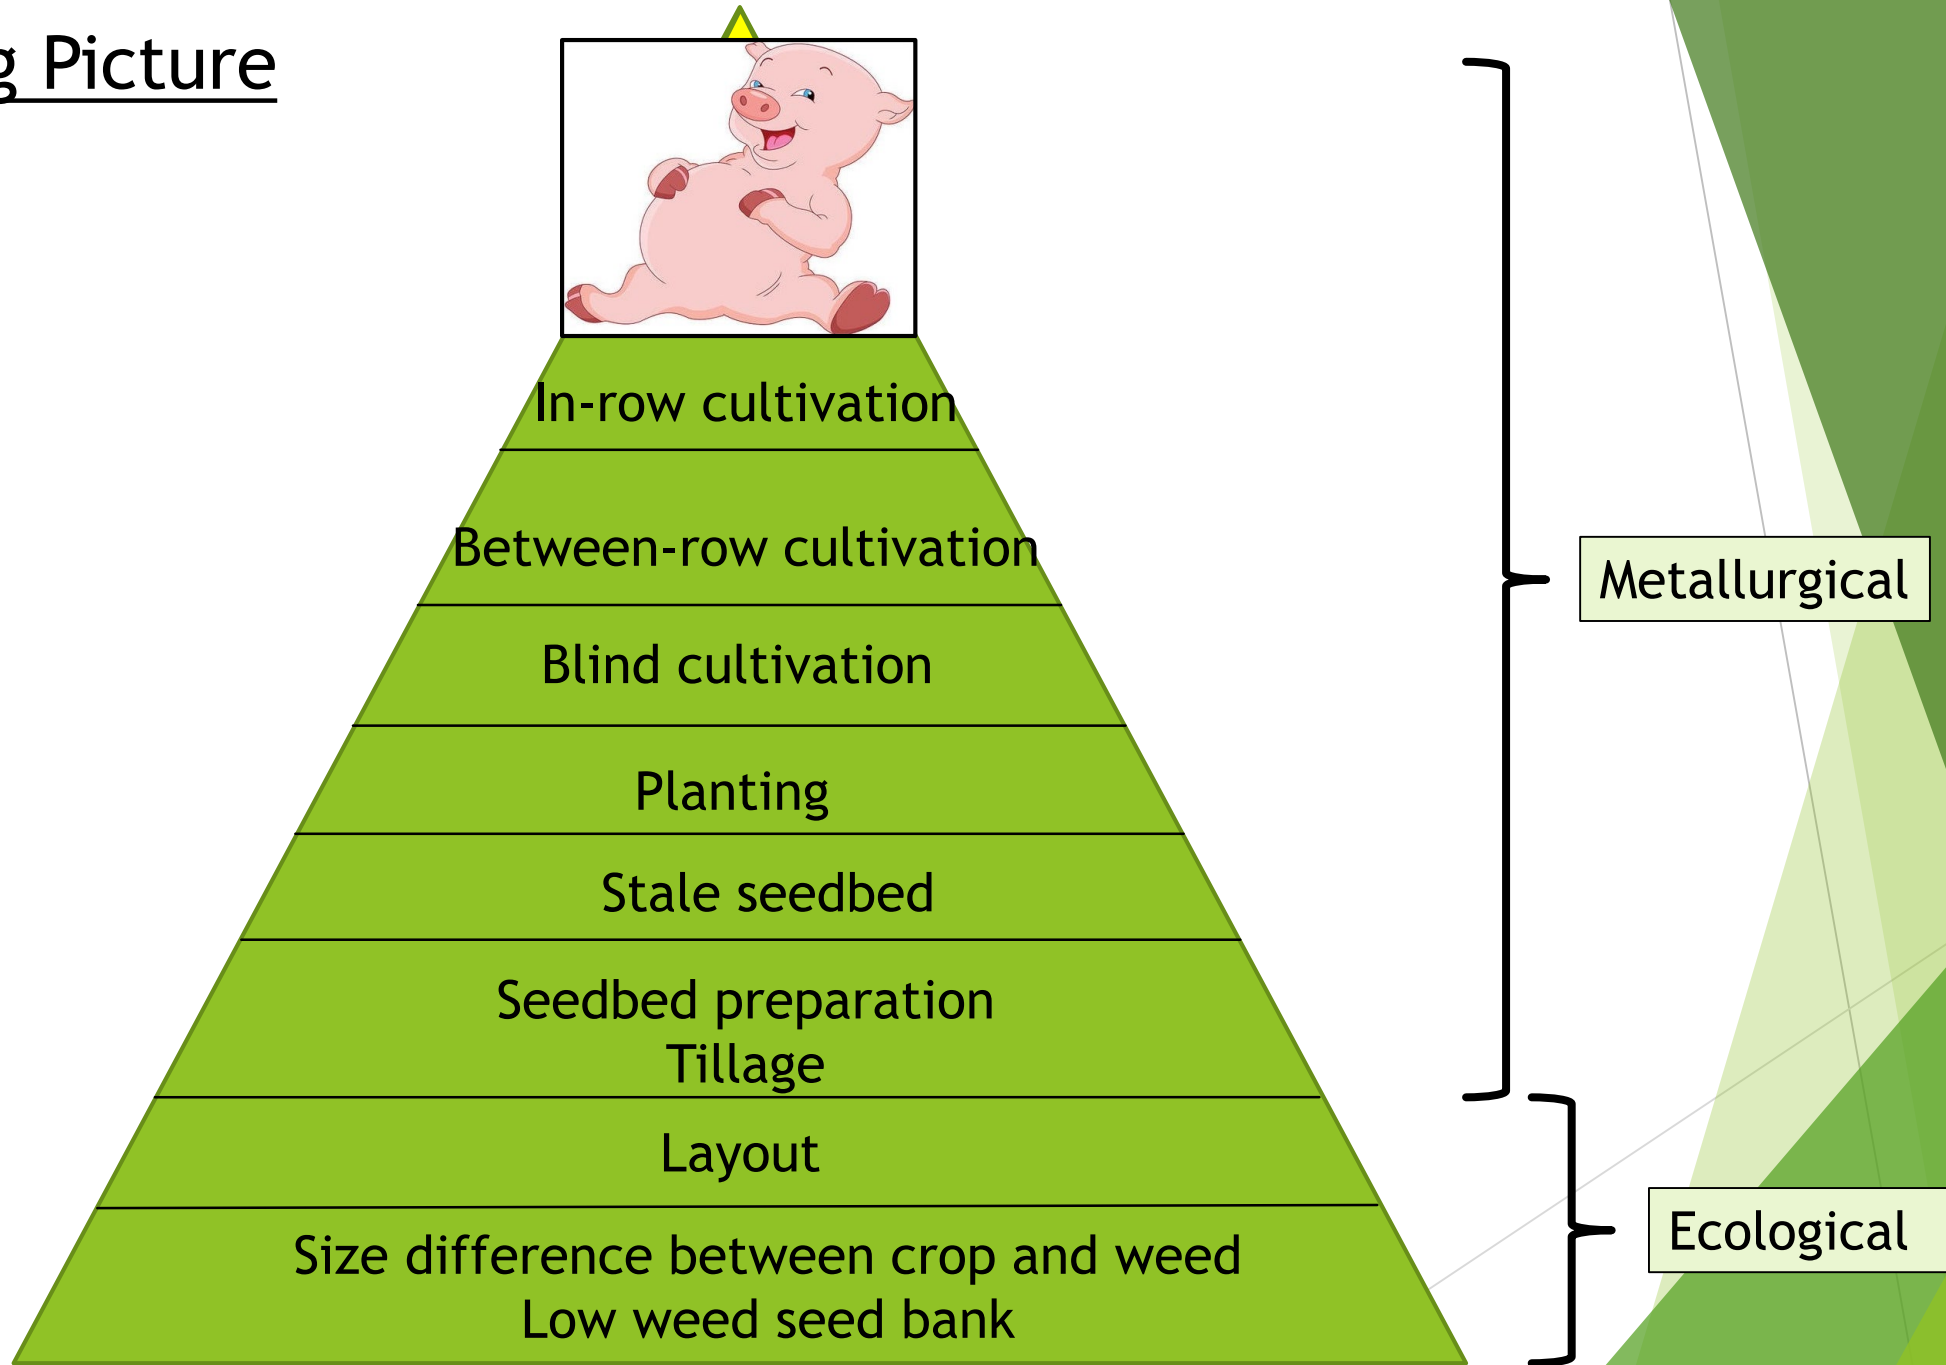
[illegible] Picture

In-row cultivation

Between-row cultivation

Blind cultivation

Planting

Stale seedbed

Seedbed preparation
Tillage

Layout

Size difference between crop and weed
Low weed seed bank

Metallurgical

Ecological